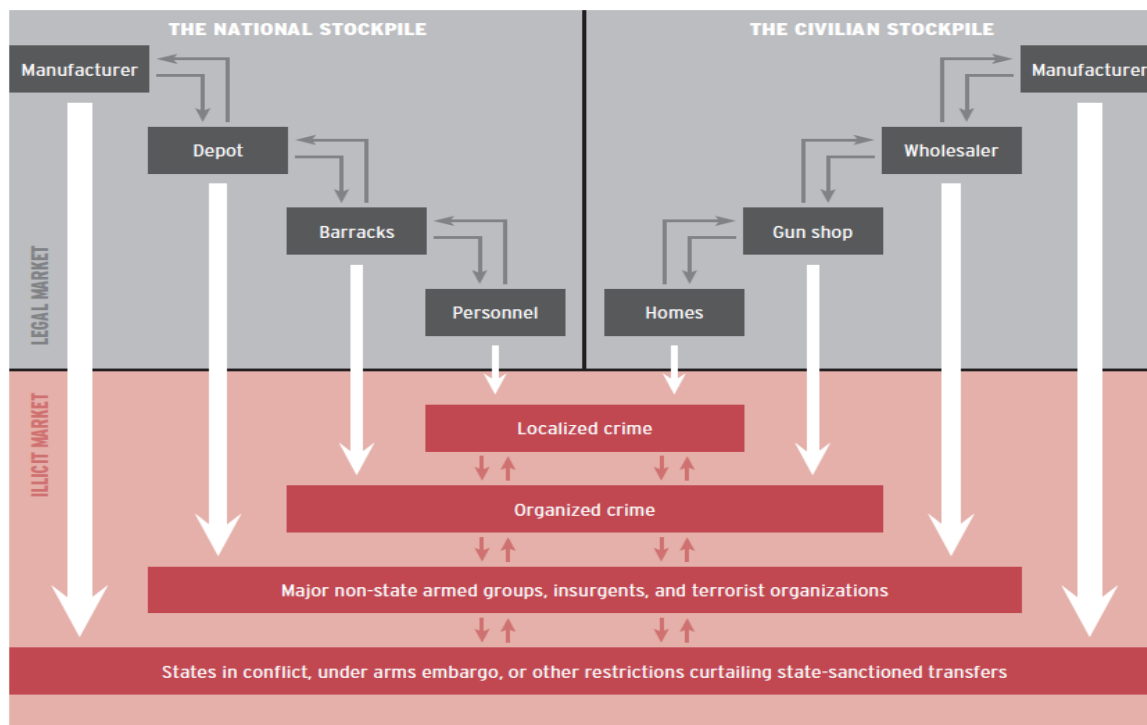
THE NATIONAL STOCKPILE

THE CIVILIAN STOCKPILE

Manufacturer

Manufacturer

Depot

Wholesaler

Barracks

Gun shop

Personnel

Homes

LEGAL MARKET

ILLICIT MARKET

Localized crime

Organized crime

Major non-state armed groups, insurgents, and terrorist organizations

States in conflict, under arms embargo, or other restrictions curtailing state-sanctioned transfers